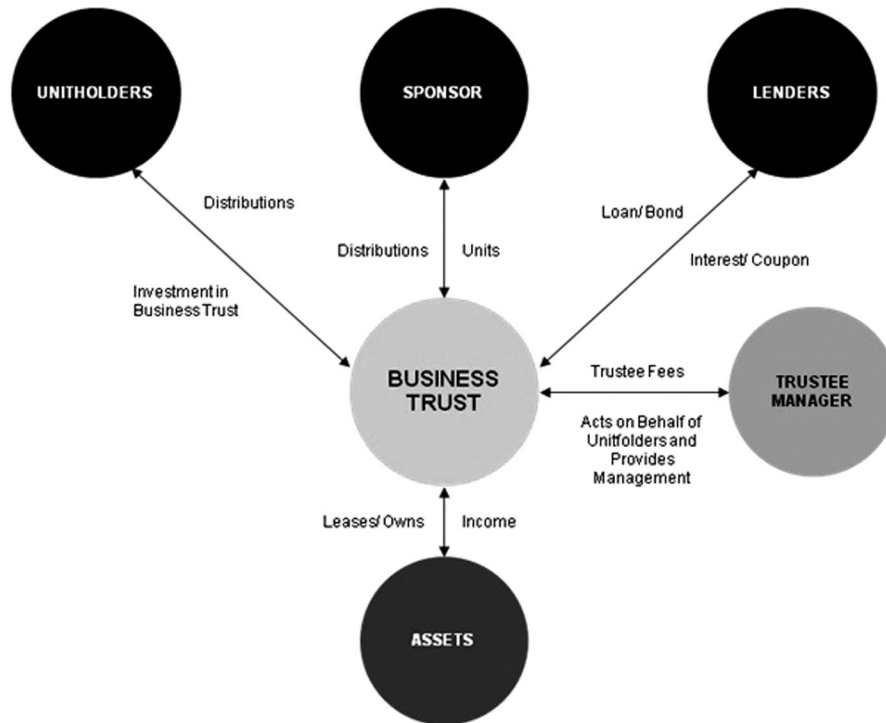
UNITHOLDERS

SPONSOR

LENDERS

Distributions

Investment in Business Trust

Distributions

Units

Loan/ Bond

Interest/ Coupon

BUSINESS TRUST

Trustee Fees

Acts on Behalf of Unitfolders and Provides Management

TRUSTEE MANAGER

Leases/ Owns

Income

ASSETS